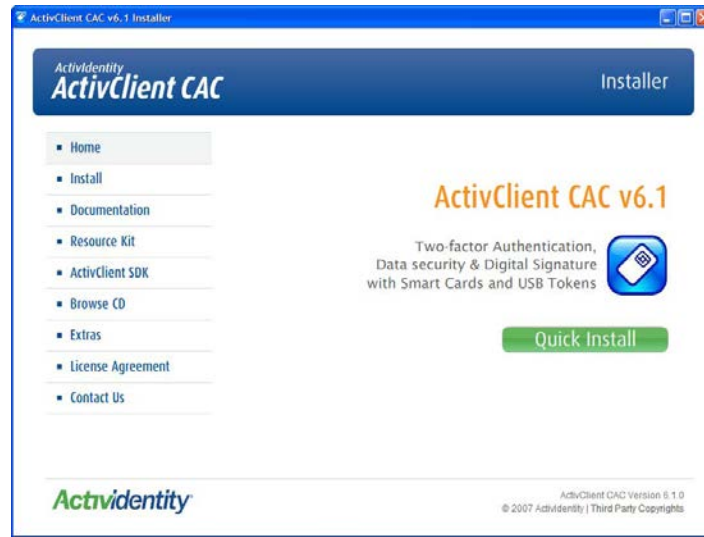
ActivClient CAC v6.1 Installer

ActivIdentity
ActivClient CAC

Installer

- Home
- Install
- Documentation
- Resource Kit
- ActivClient SDK
- Browse CD
- Extras
- License Agreement
- Contact Us

ActivClient CAC v6.1

Two-factor Authentication,
Data security & Digital Signature
with Smart Cards and USB Tokens

Quick Install

ActivIdentity

ActivClient CAC Version 6.1.0
© 2007 ActivIdentity | Third Party Copyrights